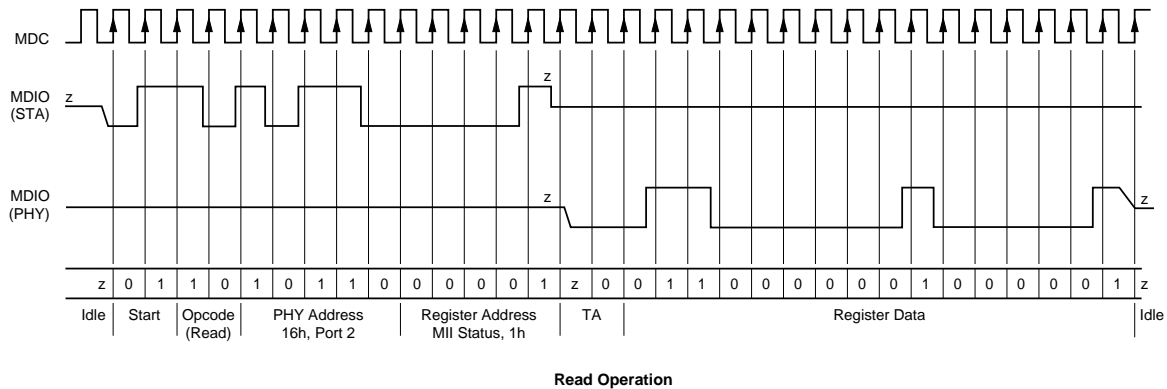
MDC

MDIO (STA)

z

z

MDIO (PHY)

z

z

| z | 0 | 1 | 1 | 0 | 1 | 0 | 1 | 1 | 0 | 0 | 0 | 0 | 0 | 1 | z | 0 | 0 | 1 | 1 | 0 | 0 | 0 | 0 | 0 | 0 | 1 | 0 | 0 | 0 | 0 | 0 | 1 | z |
|---|---|---|---|---|---|---|---|---|---|---|---|---|---|---|---|---|---|---|---|---|---|---|---|---|---|---|---|---|---|---|---|---|---|

Idle | Start | Opcode (Read) | PHY Address 16h, Port 2 | Register Address MII Status, 1h | TA | Register Data | Idle

Read Operation